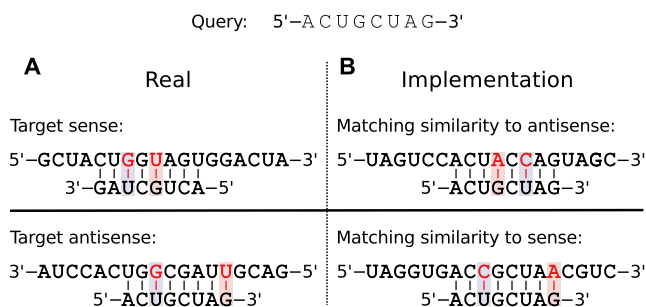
Query: 5'–ACUGCUAG–3'

A

Real

Target sense:

5'–GCUACUGGUAGUGGACUA–3'
3'–GAUCGUCA–5'

Target antisense:

3'–AUCCACUGGCGAUUGCAG–5'
5'–ACUGCUAG–3'

B

Implementation

Matching similarity to antisense:

5'–UAGUCCACUACCAGUAGC–3'
5'–ACUGCUAG–3'

Matching similarity to sense:

5'–UAGGUGACCGCUAACGUC–3'
5'–ACUGCUAG–3'